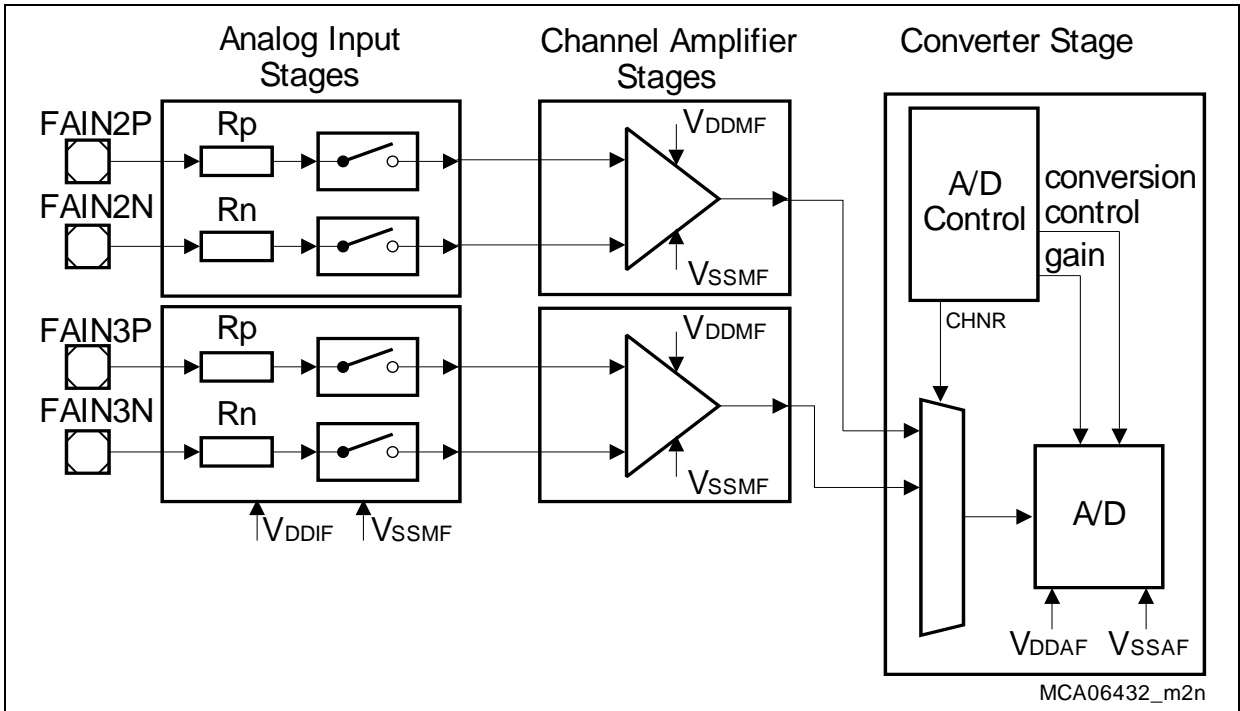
Analog Input Stages

Channel Amplifier Stages

Converter Stage

FAIN2P
Rp
FAIN2N
Rn

$V_{DDMF}$
$V_{SSMF}$

A/D Control
conversion control
gain
CHNR

FAIN3P
Rp
FAIN3N
Rn

$V_{DDMF}$
$V_{SSMF}$

$V_{DDIF}$ $V_{SSMF}$

A/D

$V_{DDAF}$ $V_{SSAF}$

MCA06432_m2n